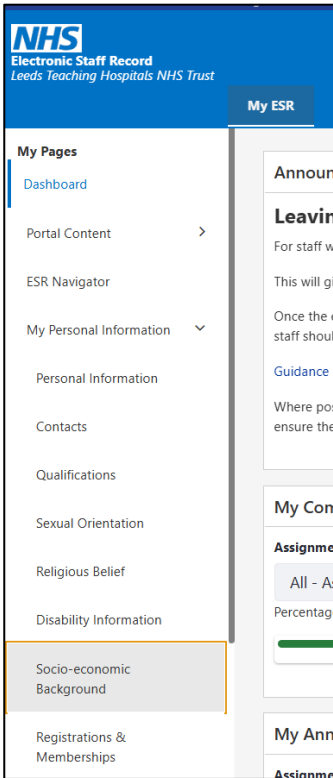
NHS
Electronic Staff Record
Leeds Teaching Hospitals NHS Trust

My ESR

My Pages
Dashboard
Portal Content
ESR Navigator
My Personal Information
Personal Information
Contacts
Qualifications
Sexual Orientation
Religious Belief
Disability Information
Socio-economic Background
Registrations & Memberships

Announ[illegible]
Leavin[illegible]
For staff w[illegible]
This will gi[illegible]
Once the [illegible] staff shoul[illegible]
Guidance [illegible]
Where pos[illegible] ensure the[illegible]

My Co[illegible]
Assignme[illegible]
All - A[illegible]
Percentag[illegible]

My Ann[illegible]
Assignme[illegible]